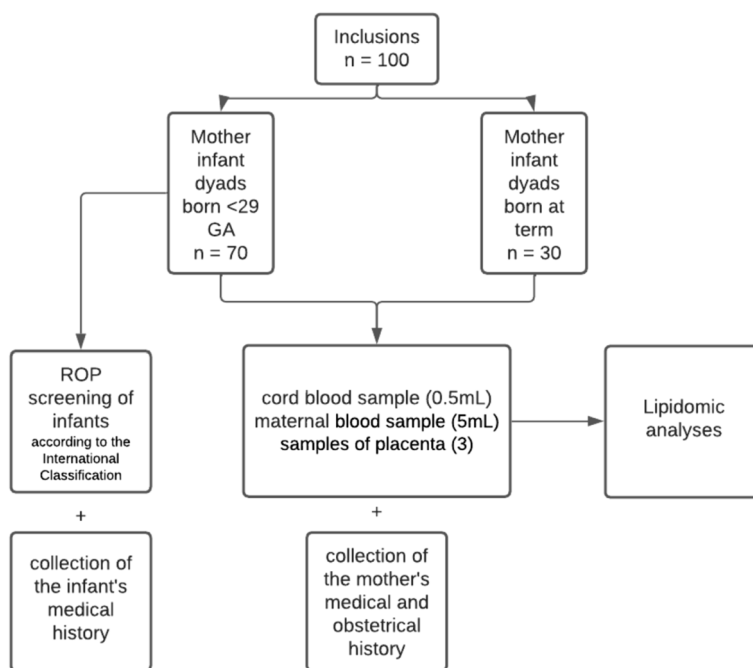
Inclusions
n = 100

Mother infant dyads born <29 GA
n = 70

Mother infant dyads born at term
n = 30

ROP screening of infants according to the International Classification

+

collection of the infant's medical history

cord blood sample (0.5mL)
maternal blood sample (5mL)
samples of placenta (3)

+

collection of the mother's medical and obstetrical history

Lipidomic analyses